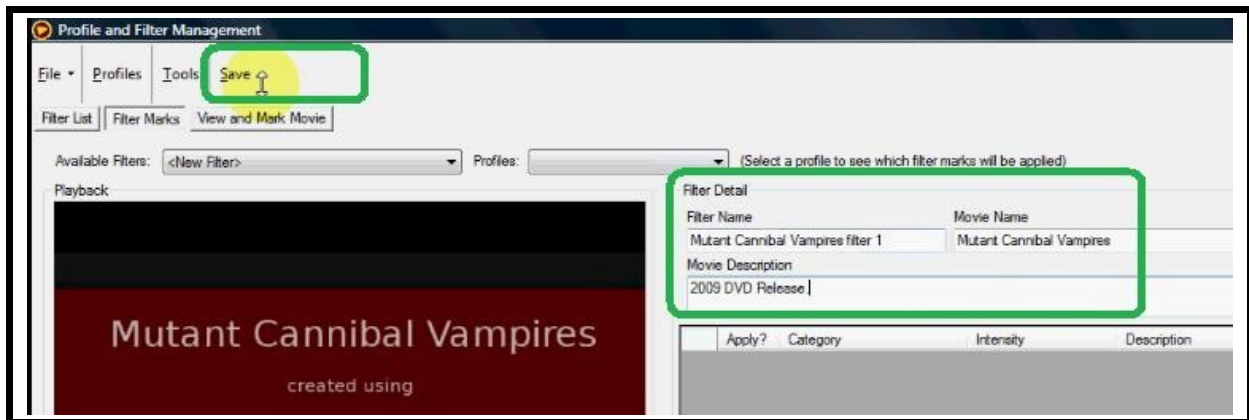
Profile and Filter Management

File ▾ Profiles Tools Save

Filter List | Filter Marks | View and Mark Movie

Available Filters: <New Filter> Profiles: (Select a profile to see which filter marks will be applied)

Playback

Filter Detail

Filter Name
Mutant Cannibal Vampires filter 1

Movie Name
Mutant Cannibal Vampires

Movie Description
2009 DVD Release

Mutant Cannibal Vampires

created using

| Apply? | Category | Intensity | Description |
|---|---|---|---|